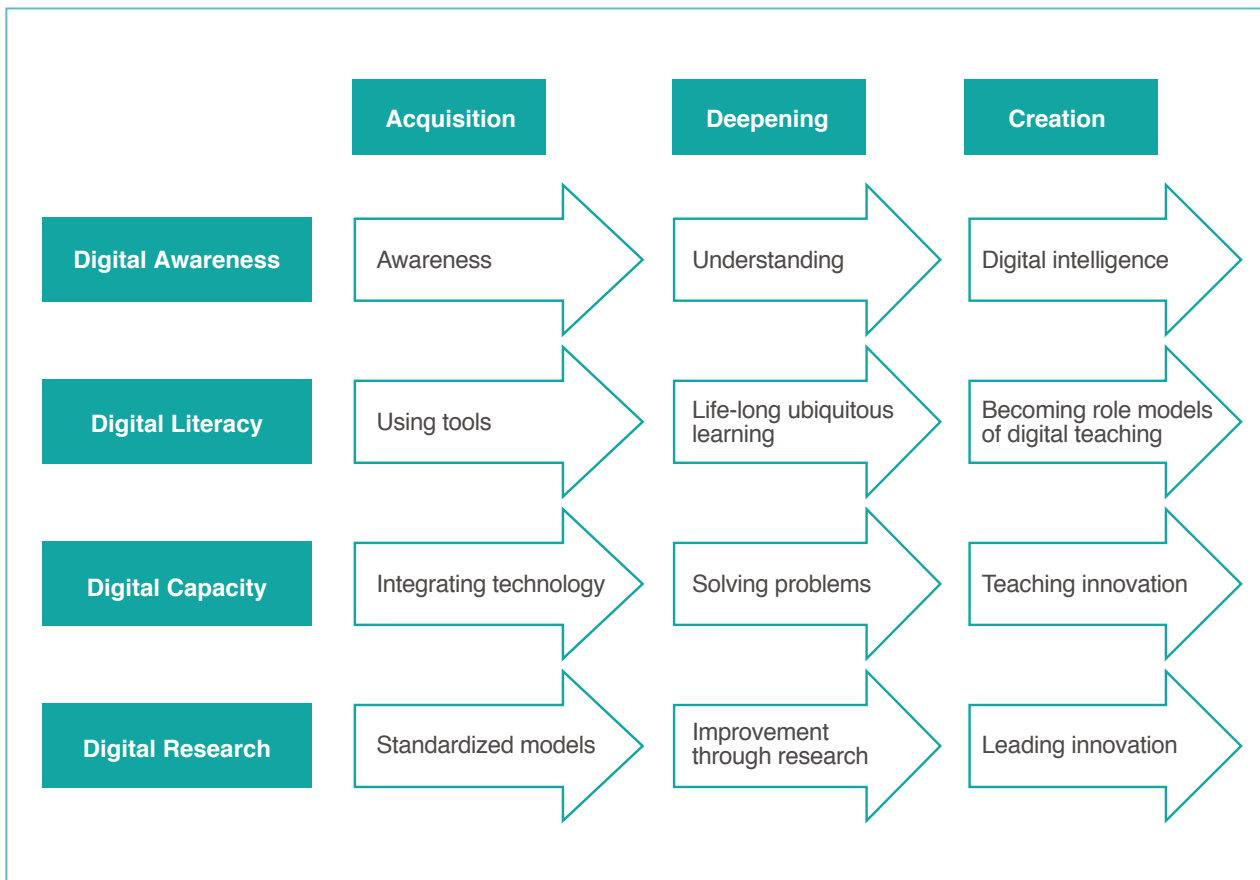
|  | Acquisition | Deepening | Creation |
|---|---|---|---|
| Digital Awareness | Awareness | Understanding | Digital intelligence |
| Digital Literacy | Using tools | Life-long ubiquitous learning | Becoming role models of digital teaching |
| Digital Capacity | Integrating technology | Solving problems | Teaching innovation |
| Digital Research | Standardized models | Improvement through research | Leading innovation |